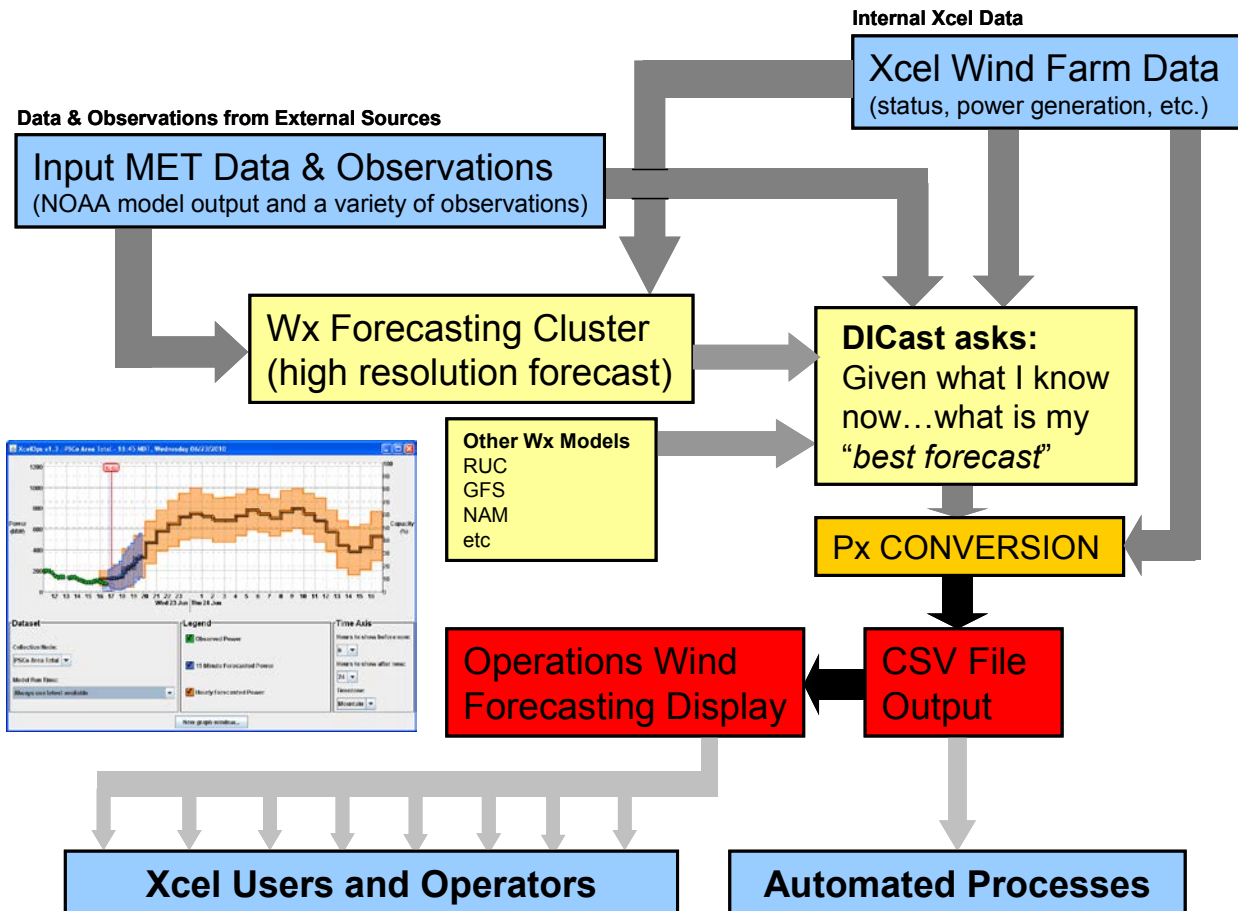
Internal Xcel Data

Xcel Wind Farm Data
(status, power generation, etc.)

Data & Observations from External Sources

Input MET Data & Observations
(NOAA model output and a variety of observations)

Wx Forecasting Cluster
(high resolution forecast)

DICast asks:
Given what I know now…what is my "best forecast"

Other Wx Models
RUC
GFS
NAM
etc

Px CONVERSION

XcelDps v1.3 - PSCo Area Total - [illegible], Wednesday 06/23/2010

Power (MW)

Capacity (%)

Wed 23 Jun
Thu 24 Jun

Dataset
Collection Node:
PSCo Area Total
Model Run Time:
Always use latest available

Legend
Observed Power
15 Minute Forecasted Power
Hourly Forecasted Power

Time Axis
Hours to show before now:
6
Hours to show after now:
24
Timezone:
Mountain

New graph window...

Operations Wind Forecasting Display

CSV File Output

Xcel Users and Operators

Automated Processes